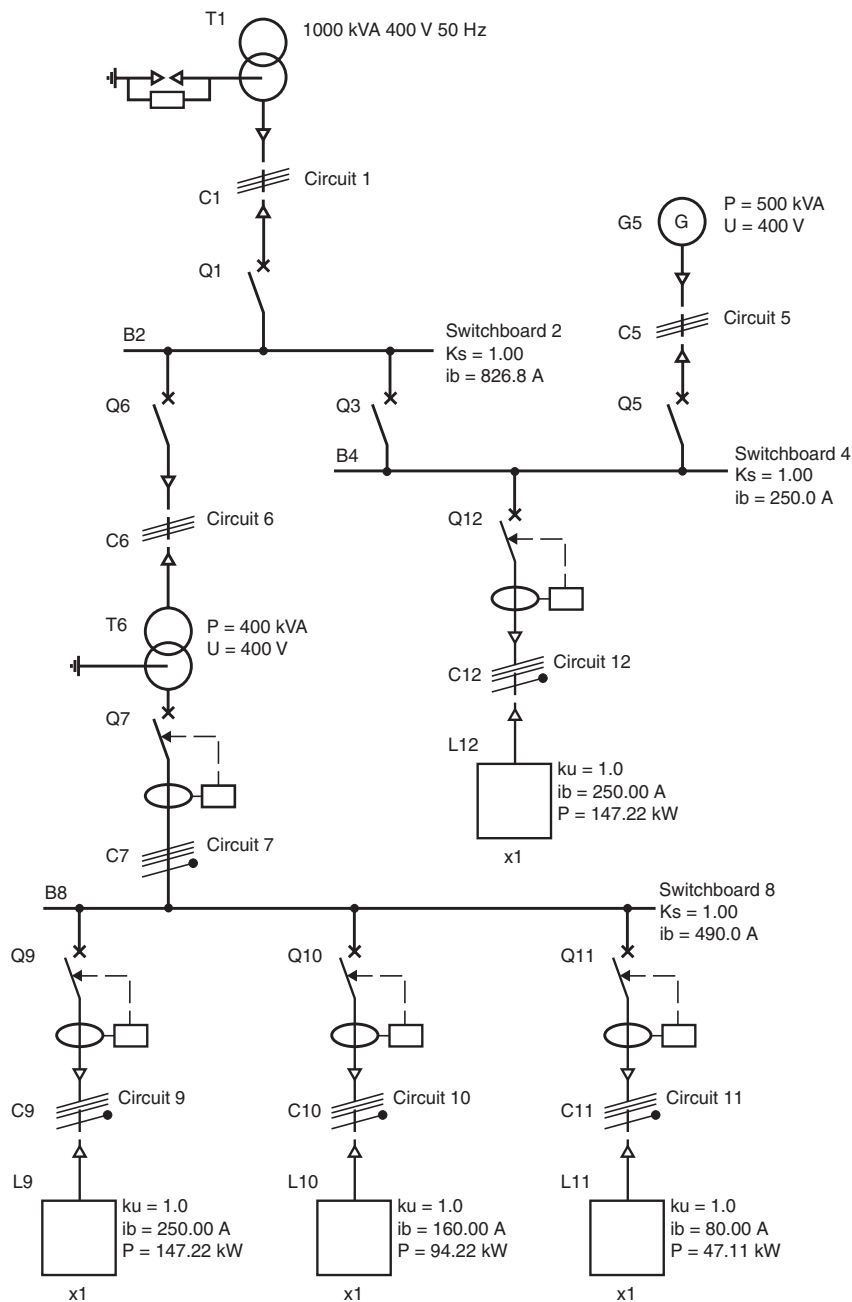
T1
1000 kVA 400 V 50 Hz

C1
Circuit 1

Q1

G5
G
P = 500 kVA
U = 400 V

C5
Circuit 5

Q5

B2
Switchboard 2
Ks = 1.00
ib = 826.8 A

Q6

Q3

B4
Switchboard 4
Ks = 1.00
ib = 250.0 A

C6
Circuit 6

Q12

T6
P = 400 kVA
U = 400 V

C12
Circuit 12

Q7

L12
ku = 1.0
ib = 250.00 A
P = 147.22 kW
x1

C7
Circuit 7

B8
Switchboard 8
Ks = 1.00
ib = 490.0 A

Q9

Q10

Q11

C9
Circuit 9

C10
Circuit 10

C11
Circuit 11

L9
ku = 1.0
ib = 250.00 A
P = 147.22 kW
x1

L10
ku = 1.0
ib = 160.00 A
P = 94.22 kW
x1

L11
ku = 1.0
ib = 80.00 A
P = 47.11 kW
x1